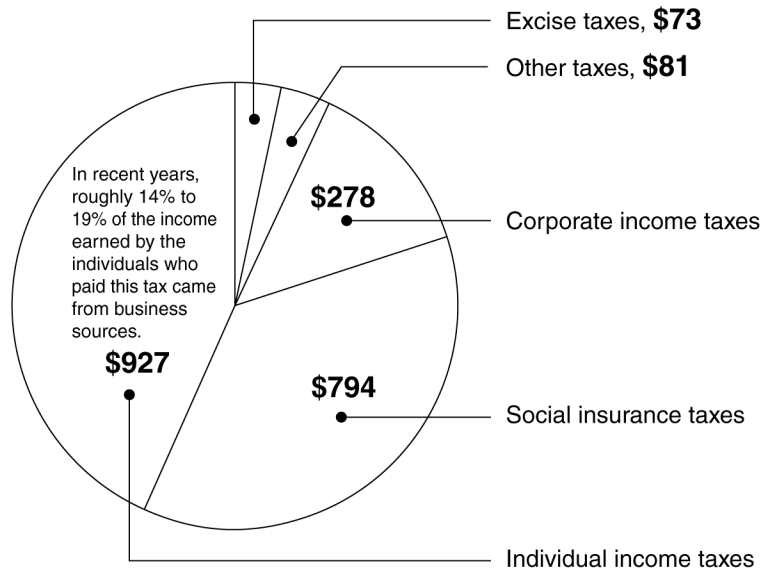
Excise taxes, **$73**

Other taxes, **$81**

In recent years, roughly 14% to 19% of the income earned by the individuals who paid this tax came from business sources.

**$278**

Corporate income taxes

**$927**

**$794**

Social insurance taxes

Individual income taxes